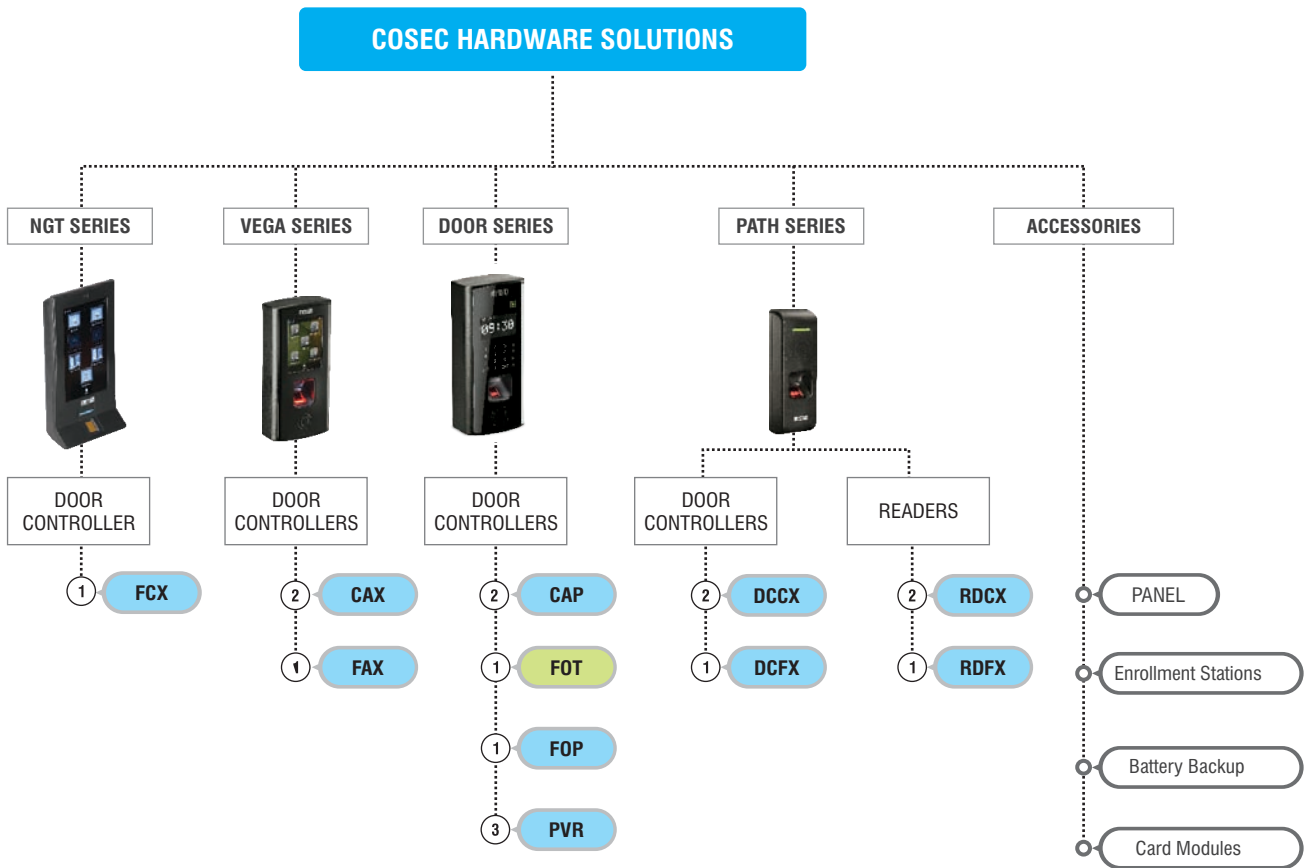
COSEC HARDWARE SOLUTIONS

NGT SERIES

DOOR CONTROLLER

1 FCX

VEGA SERIES

DOOR CONTROLLERS

2 CAX

1 FAX

DOOR SERIES

09:30

DOOR CONTROLLERS

2 CAP

1 FOT

1 FOP

3 PVR

PATH SERIES

DOOR CONTROLLERS

2 DCCX

1 DCFX

READERS

2 RDCX

1 RDFX

ACCESSORIES

PANEL

Enrollment Stations

Battery Backup

Card Modules